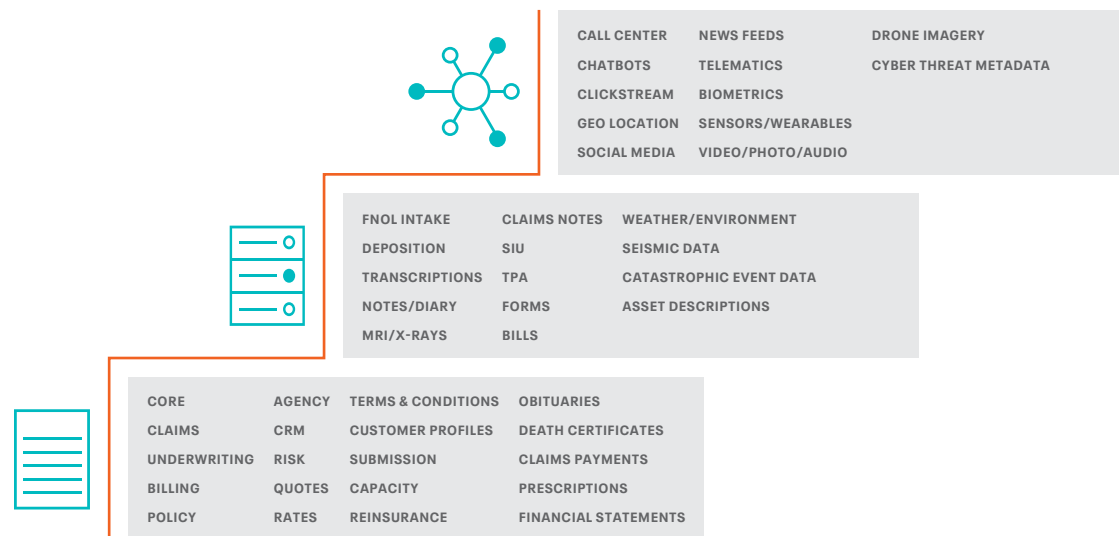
CALL CENTER
CHATBOTS
CLICKSTREAM
GEO LOCATION
SOCIAL MEDIA

NEWS FEEDS
TELEMATICS
BIOMETRICS
SENSORS/WEARABLES
VIDEO/PHOTO/AUDIO

DRONE IMAGERY
CYBER THREAT METADATA

FNOL INTAKE
DEPOSITION
TRANSCRIPTIONS
NOTES/DIARY
MRI/X-RAYS

CLAIMS NOTES
SIU
TPA
FORMS
BILLS

WEATHER/ENVIRONMENT
SEISMIC DATA
CATASTROPHIC EVENT DATA
ASSET DESCRIPTIONS

CORE
CLAIMS
UNDERWRITING
BILLING
POLICY

AGENCY
CRM
RISK
QUOTES
RATES

TERMS & CONDITIONS
CUSTOMER PROFILES
SUBMISSION
CAPACITY
REINSURANCE

OBITUARIES
DEATH CERTIFICATES
CLAIMS PAYMENTS
PRESCRIPTIONS
FINANCIAL STATEMENTS